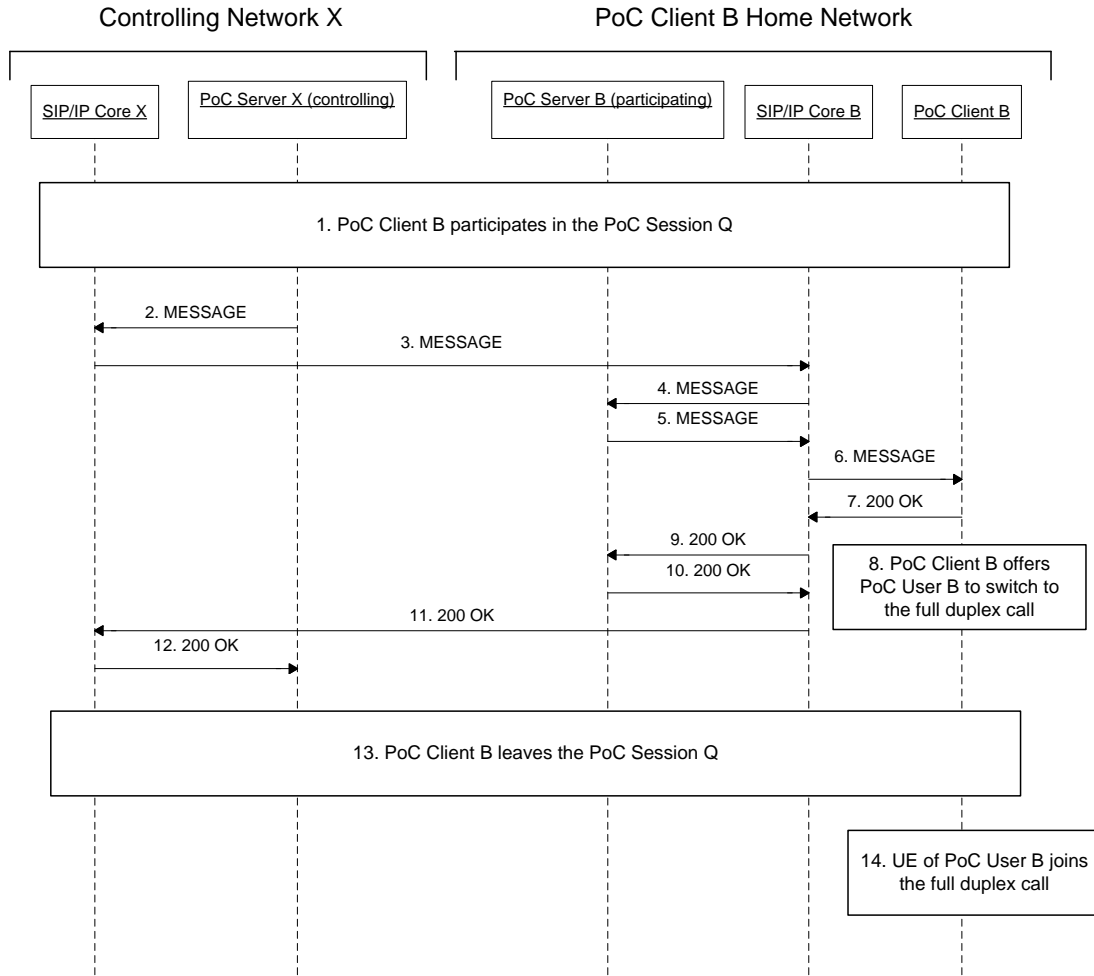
Controlling Network X

PoC Client B Home Network

SIP/IP Core X

PoC Server X (controlling)

PoC Server B (participating)

SIP/IP Core B

PoC Client B

1. PoC Client B participates in the PoC Session Q

2. MESSAGE

3. MESSAGE

4. MESSAGE

5. MESSAGE

6. MESSAGE

7. 200 OK

9. 200 OK

8. PoC Client B offers PoC User B to switch to the full duplex call

10. 200 OK

11. 200 OK

12. 200 OK

13. PoC Client B leaves the PoC Session Q

14. UE of PoC User B joins the full duplex call